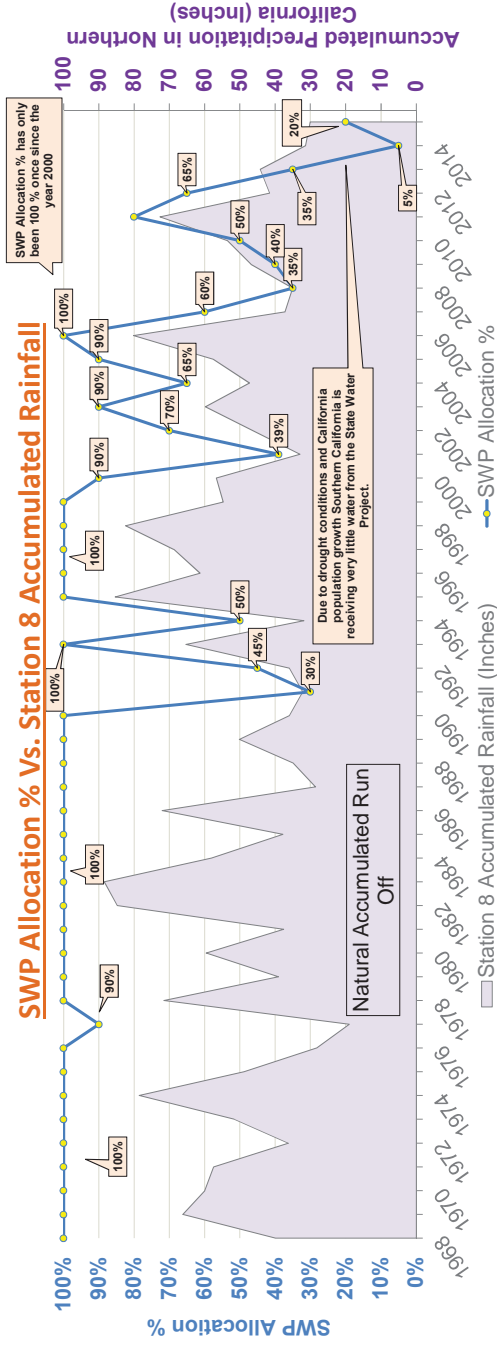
SWP Allocation % Vs. Station 8 Accumulated Rainfall

Accumulated Precipitation in Northern California (Inches)

100 90 80 70 60 50 40 30 20 10 0

SWP Allocation % has only been 100 % once since the year 2000

100%

90%

100%

100%

100%

100%

90%

100%

90%

90%

65%

70%

39%

50%

45%

30%

60%

35%

40%

50%

65%

35%

20%

5%

Due to drought conditions and California population growth Southern California is receiving very little water from the State Water Project.

Natural Accumulated Run Off

SWP Allocation %

100%
90%
80%
70%
60%
50%
40%
30%
20%
10%
0%

1968 1970 1972 1974 1976 1978 1980 1982 1984 1986 1988 1990 1992 1994 1996 1998 2000 2002 2004 2006 2008 2010 2012 2014

Station 8 Accumulated Rainfall (Inches)

SWP Allocation %